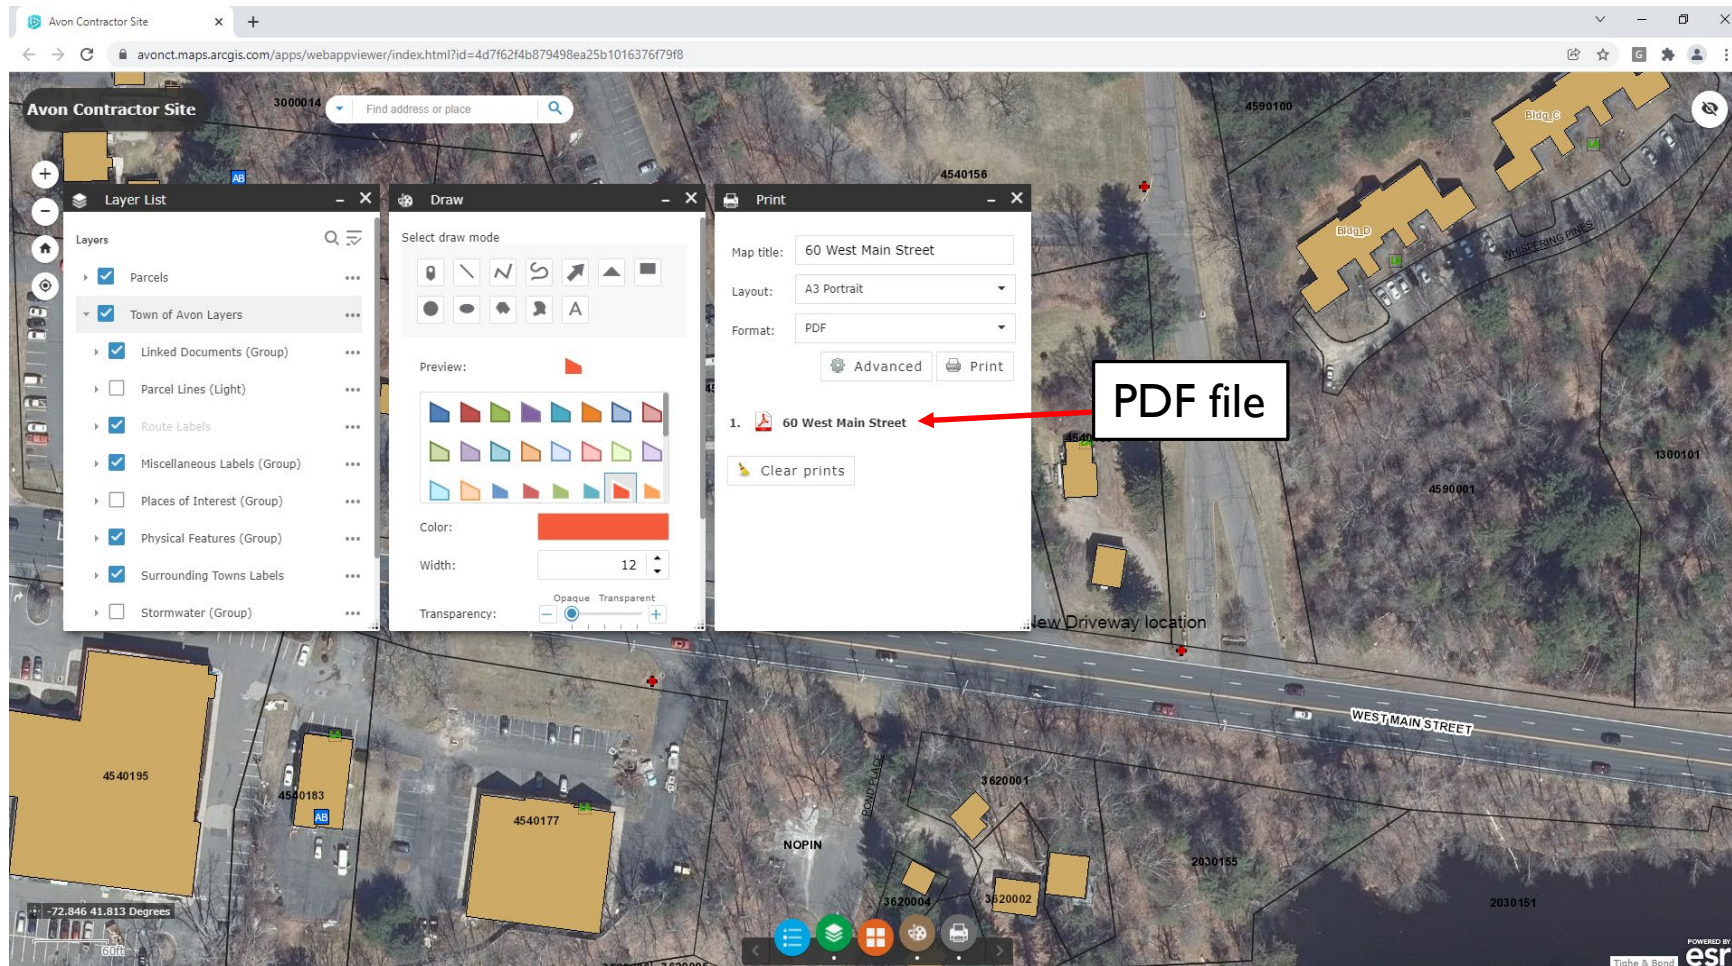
Avon Contractor Site
avonct.maps.arcgis.com/apps/webappviewer/index.html?id=4d7f62f4b879498ea25b1016376f79f8

Avon Contractor Site
Find address or place
3000014
4590100
4540156
Bldg C
Bldg D
WHISPERING PINES

Layer List
Layers
Parcels
Town of Avon Layers
Linked Documents (Group)
Parcel Lines (Light)
Route Labels
Miscellaneous Labels (Group)
Places of Interest (Group)
Physical Features (Group)
Surrounding Towns Labels
Stormwater (Group)

Draw
Select draw mode
Preview:
Color:
Width: 12
Transparency:
Opaque Transparent

Print
Map title: 60 West Main Street
Layout: A3 Portrait
Format: PDF
Advanced
Print
1. 60 West Main Street
Clear prints

PDF file

1300101
4590001
New Driveway location
WEST MAIN STREET
4540195
4540183
4540177
NOPIN
POND PLACE
3620001
3620004
3620002
2030155
2030151
-72.846 41.813 Degrees
60ft
Tighe & Bond
POWERED BY esri